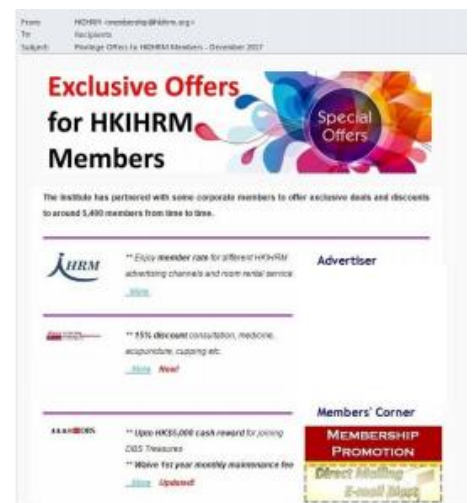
From: HKIHRM <membership@hkihrm.org>
To: Recipients
Subject: Privilege Offers to HKIHRM Members - December 2017

Exclusive Offers for HKIHRM Members

Special Offers

The Institute has partnered with some corporate members to offer exclusive deals and discounts to around 5,400 members from time to time.

HRM

** Enjoy member rate for different HKIHRM advertising channels and room rental service

More

Advertiser

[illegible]

** 15% discount consultation, medicine, acupuncture, cupping etc.

More New!

Members' Corner

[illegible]

** Upto HK$5,000 cash reward for joining DBS Treasures

** Waive 1st year monthly maintenance fee

More Updated!

MEMBERSHIP PROMOTION

Direct Mailing

E-mail Blast